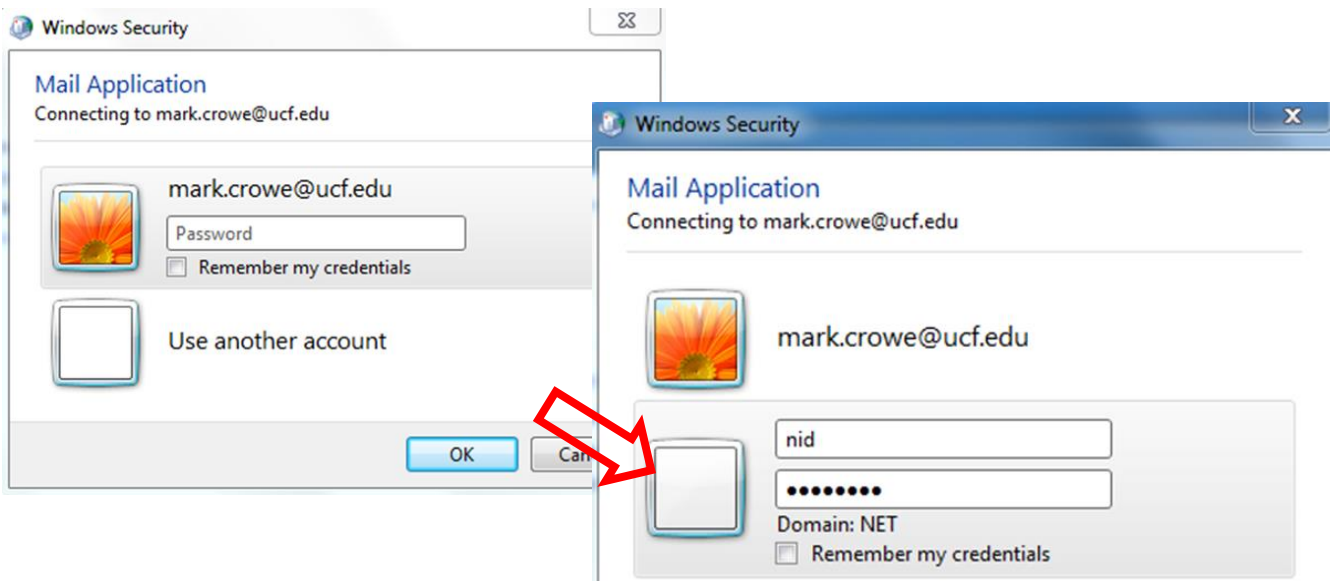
Windows Security

Mail Application
Connecting to mark.crowe@ucf.edu

mark.crowe@ucf.edu
Password
Remember my credentials

Use another account

OK
Can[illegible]

Windows Security

Mail Application
Connecting to mark.crowe@ucf.edu

mark.crowe@ucf.edu

nid
●●●●●●●●
Domain: NET
Remember my credentials